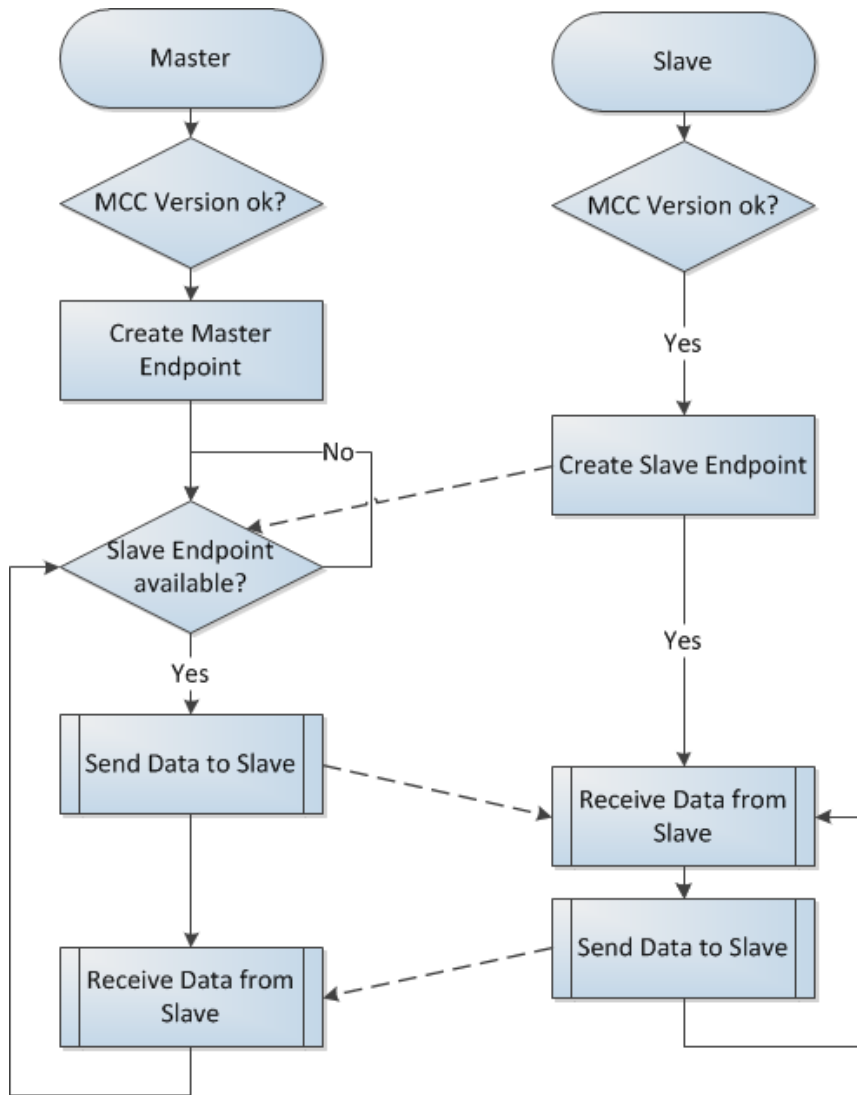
Master

MCC Version ok?

Create Master Endpoint

No

Slave Endpoint available?

Yes

Send Data to Slave

Receive Data from Slave

Slave

MCC Version ok?

Yes

Create Slave Endpoint

Yes

Receive Data from Slave

Send Data to Slave